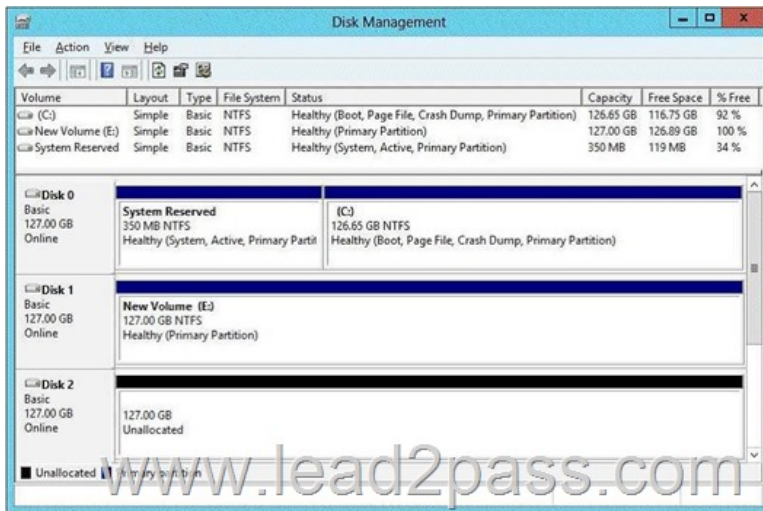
Disk Management

File Action View Help

| Volume | Layout | Type | File System | Status | Capacity | Free Space | % Free |
|---|---|---|---|---|---|---|---|
| (C:) | Simple | Basic | NTFS | Healthy (Boot, Page File, Crash Dump, Primary Partition) | 126.65 GB | 116.75 GB | 92 % |
| New Volume (E:) | Simple | Basic | NTFS | Healthy (Primary Partition) | 127.00 GB | 126.89 GB | 100 % |
| System Reserved | Simple | Basic | NTFS | Healthy (System, Active, Primary Partition) | 350 MB | 119 MB | 34 % |

Disk 0
Basic
127.00 GB
Online

System Reserved
350 MB NTFS
Healthy (System, Active, Primary Partit

(C:)
126.65 GB NTFS
Healthy (Boot, Page File, Crash Dump, Primary Partition)

Disk 1
Basic
127.00 GB
Online

New Volume (E:)
127.00 GB NTFS
Healthy (Primary Partition)

Disk 2
Basic
127.00 GB
Online

127.00 GB
Unallocated

Unallocated Primary partition

www.lead2pass.com